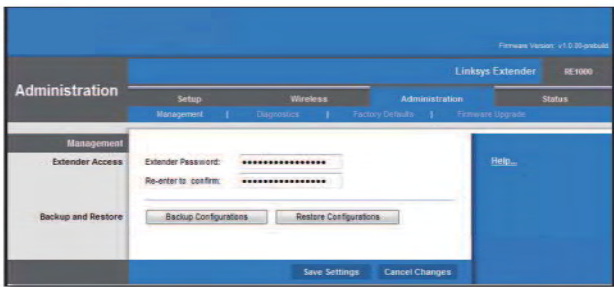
Firmware Version: v1.0.00-prebuild

Administration

Linksys Extender RE1000

Setup | Wireless | Administration | Status

Management | Diagnostics | Factory Defaults | Firmware Upgrade

Management

Extender Access

Extender Password: ••••••••••••••••

Re-enter to confirm: ••••••••••••••••

Help...

Backup and Restore

Backup Configurations

Restore Configurations

Save Settings

Cancel Changes